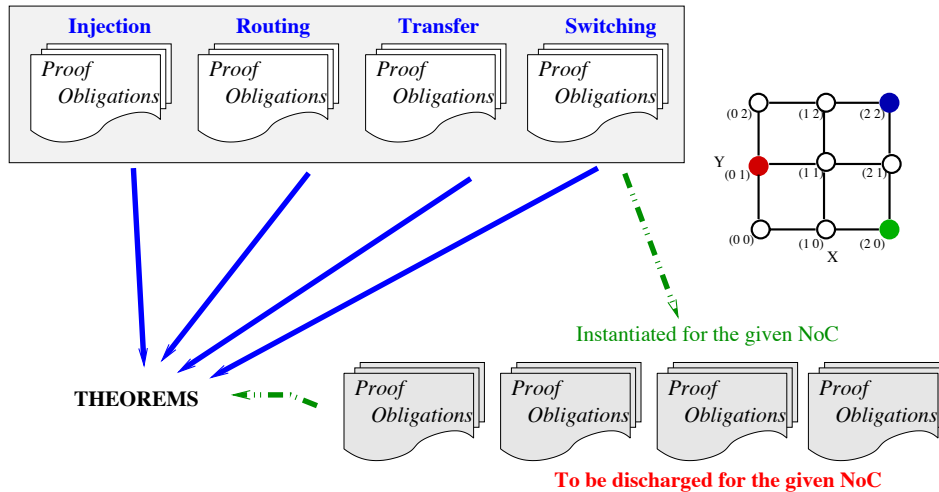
Injection
Proof Obligations

Routing
Proof Obligations

Transfer
Proof Obligations

Switching
Proof Obligations

(0 2) (1 2) (2 2)
Y
(0 1) (1 1) (2 1)
(0 0) (1 0) (2 0)
X

Instantiated for the given NoC

THEOREMS

Proof Obligations
Proof Obligations
Proof Obligations
Proof Obligations

To be discharged for the given NoC